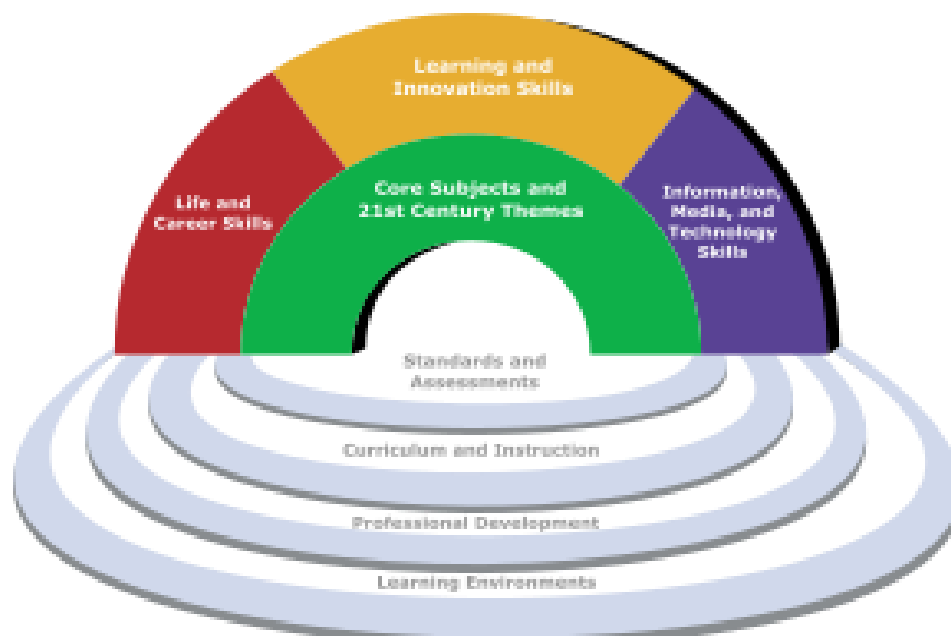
Learning and Innovation Skills

Life and Career Skills

Core Subjects and 21st Century Themes

Information, Media, and Technology Skills

Standards and Assessments

Curriculum and Instruction

Professional Development

Learning Environments